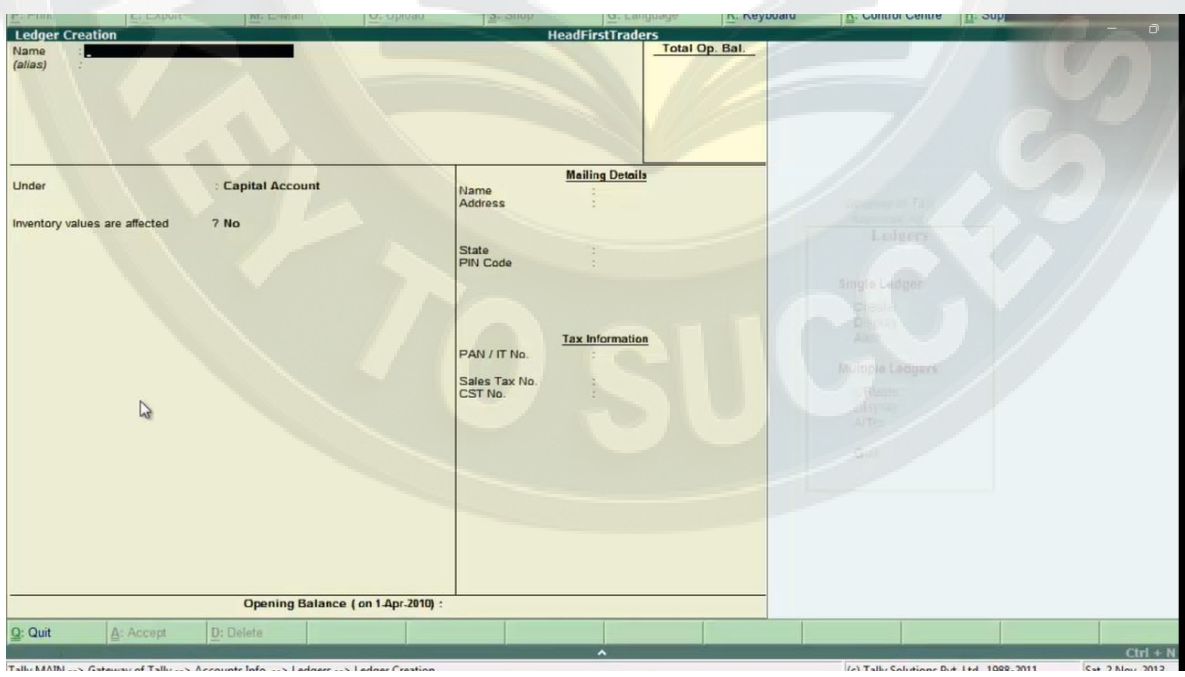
P: Print E: Export M: E-Mail O: Upload S: Shop G: Language K: Keyboard K: Control Centre H: Sup

Ledger Creation HeadFirstTraders

Name :
(alias) :

Total Op. Bal.

Under : Capital Account

Inventory values are affected ? No

Mailing Details
Name :
Address :

State :
PIN Code :

Tax Information
PAN / IT No. :

Sales Tax No. :
CST No. :

Ledgers

Single Ledger
Create
Display
Alter

Multiple Ledgers
Create
Display
Alter

Quit

Opening Balance ( on 1-Apr-2010) :

Q: Quit A: Accept D: Delete

Ctrl + N

Tally MAIN --> Gateway of Tally --> Accounts Info. --> Ledgers --> Ledger Creation

(c) Tally Solutions Pvt. Ltd., 1988-2011 Sat, 2 Nov, 2013

EASY TO SUCCESS